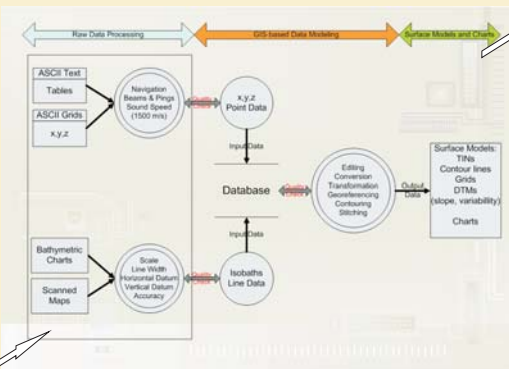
Raw Data Processing

GIS-based Data Modeling

Surface Models and Charts

ASCII Text

Tables

ASCII Grids

x,y,z

Navigation
Beams & Pings
Sound Speed
(1500 m/s)

x,y,z
Point Data

Input Data

Database

Editing
Conversion
Transformation
Georeferencing
Contouring
Stitching

Output Data

Surface Models:
TINs
Contour lines
Grids
DTMs
(slope, variability)

Charts

Input Data

Bathymetric Charts

Scanned Maps

Scale
Line Width
Horizontal Datum
Vertical Datum
Accuracy

Isobaths
Line Data